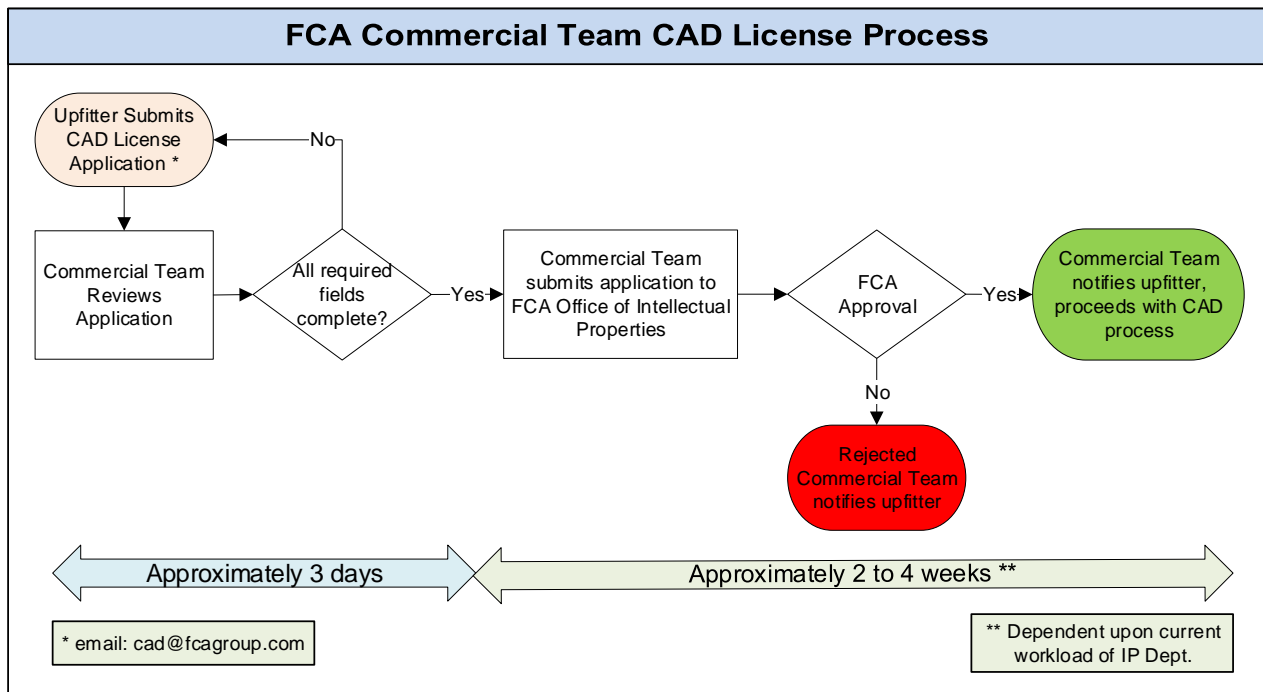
FCA Commercial Team CAD License Process

Upfitter Submits CAD License Application *

No

Commercial Team Reviews Application

All required fields complete?

Yes

Commercial Team submits application to FCA Office of Intellectual Properties

FCA Approval

Yes

Commercial Team notifies upfitter, proceeds with CAD process

No

Rejected Commercial Team notifies upfitter

Approximately 3 days

Approximately 2 to 4 weeks **

* email: cad@fcagroup.com

** Dependent upon current workload of IP Dept.